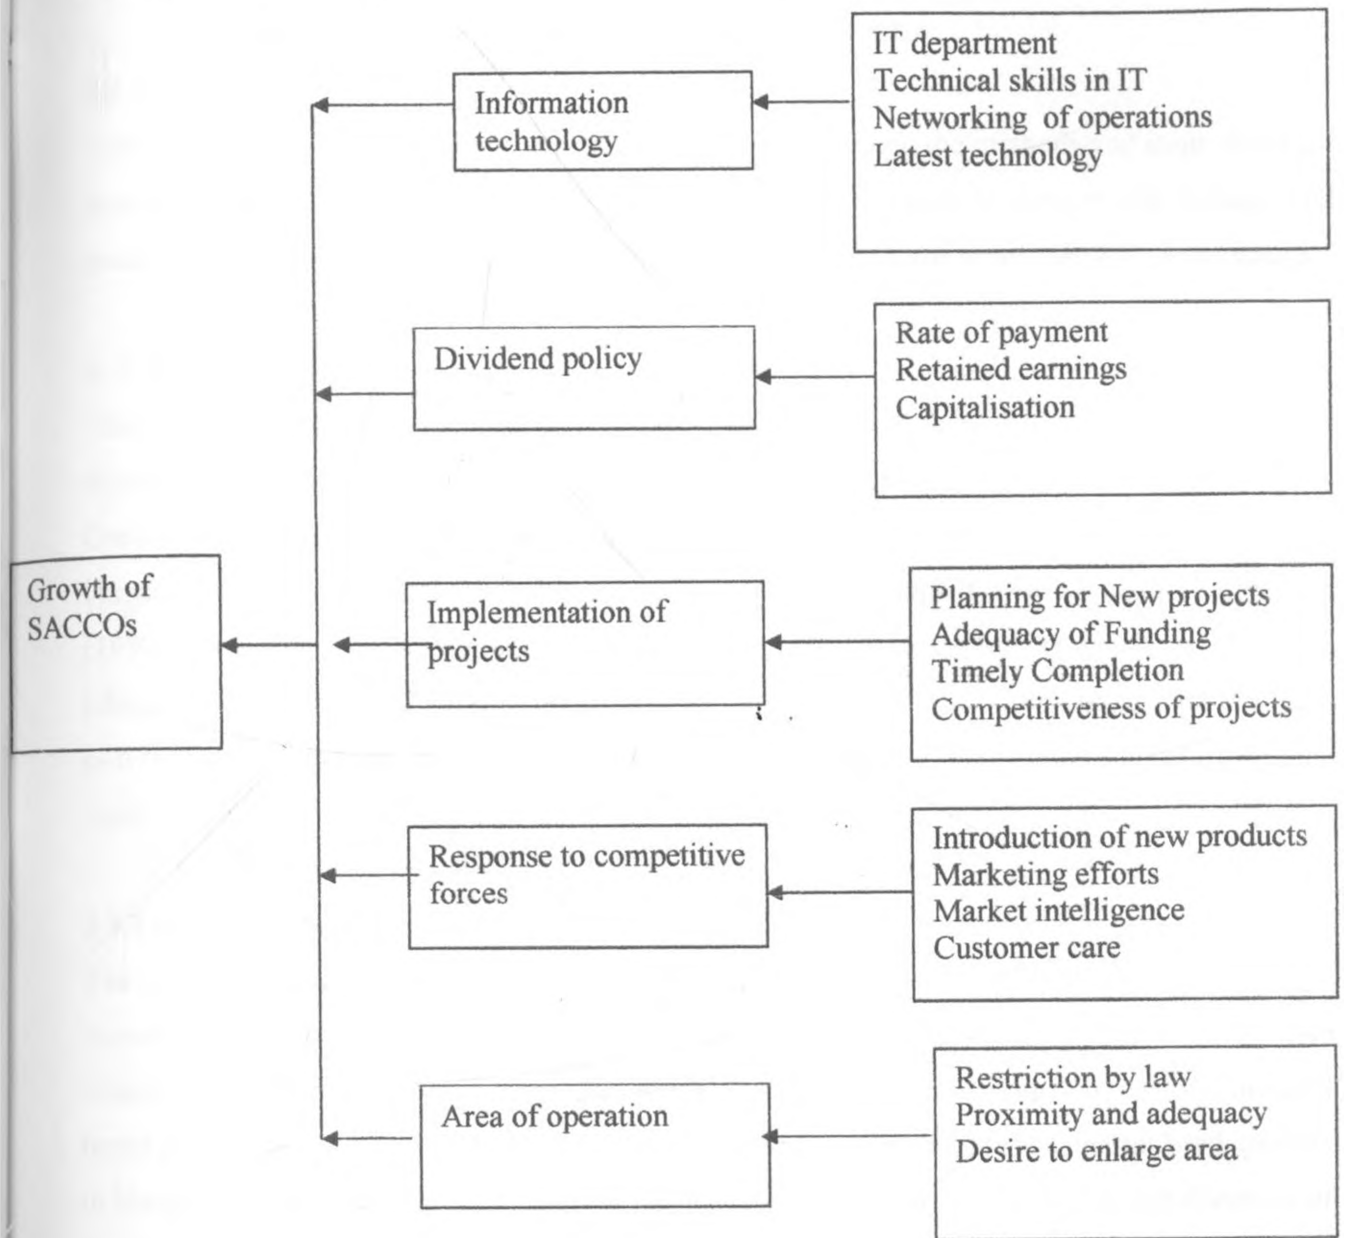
IT department
Technical skills in IT
Networking of operations
Latest technology

Information technology

Dividend policy

Rate of payment
Retained earnings
Capitalisation

Growth of SACCOs

Implementation of projects

Planning for New projects
Adequacy of Funding
Timely Completion
Competitiveness of projects

Response to competitive forces

Introduction of new products
Marketing efforts
Market intelligence
Customer care

Area of operation

Restriction by law
Proximity and adequacy
Desire to enlarge area